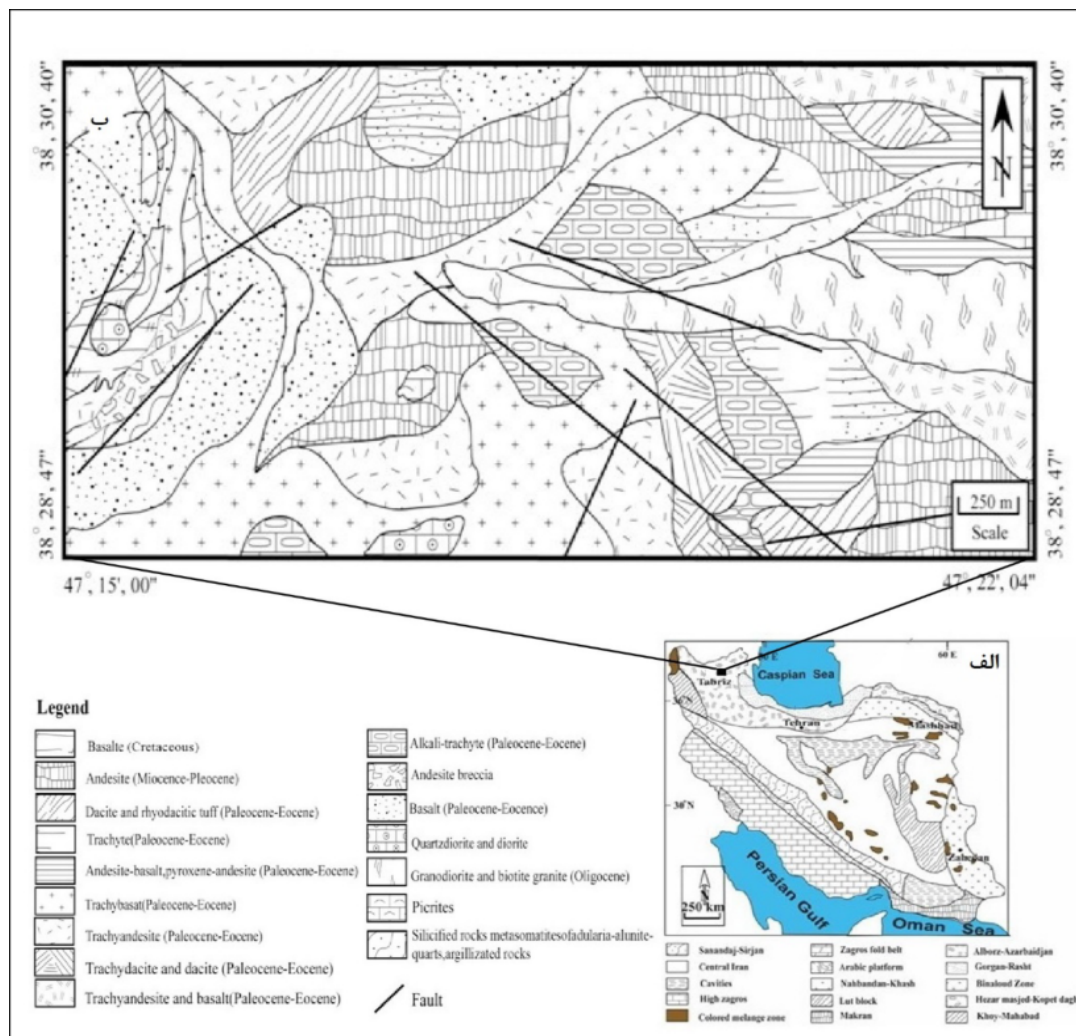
38°, 30', 40"

38°, 30', 40"

ب

N

38°, 28', 47"

38°, 28', 47"

250 m
Scale

47°, 15', 00"

47°, 22', 04"

الف

Caspian Sea

Tabriz

Tehran

Mashhad

Zahedan

Persian Gulf

Oman Sea

250 km

Legend

Basalte (Cretaceous)

Andesite (Miocence-Pleocene)

Dacite and rhyodacitic tuff (Paleocene-Eocene)

Trachyte(Paleocene-Eocene)

Andesite-basalt,pyroxene-andesite (Paleocene-Eocene)

Trachybasat(Paleocene-Eocene)

Trachyandesite (Paleocene-Eocene)

Trachydacite and dacite (Paleocene-Eocene)

Trachyandesite and basalt(Paleocene-Eocene)

Alkali-trachyte (Paleocene-Eocene)

Andesite breccia

Basalt (Paleocene-Eocence)

Quartzdiorite and diorite

Granodiorite and biotite granite (Oligocene)

Picrites

Silicified rocks metasomatitesofadularia-alunite-quarts,argillizated rocks

Fault

| Sanandaj-Sirjan | Zagros fold belt | Alborz-Azarbaidjan |
|---|---|---|
| Central Iran | Arabic platform | Gorgan-Rasht |
| Cavities | Nahbandan-Khash | Binaloud Zone |
| High zagros | Lut block | Hozar masjed-Kopet dagh |
| Colored melange zone | Makran | Khoy-Mahabad |